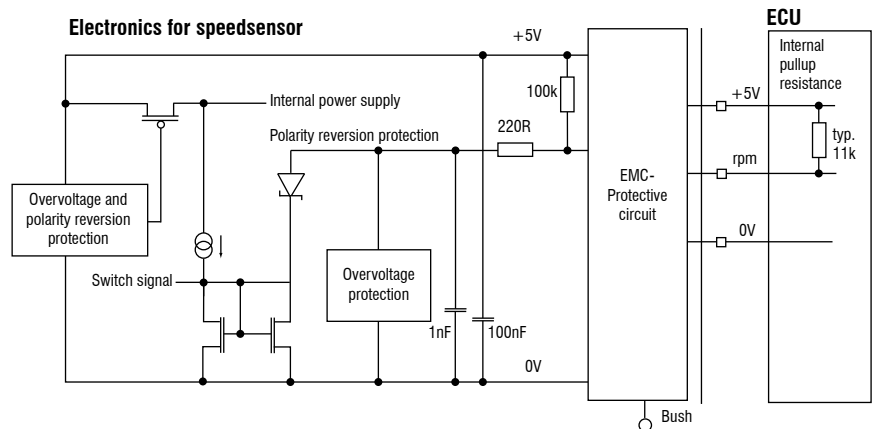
Electronics for speedsensor

ECU

+5V

Internal pullup resistance

Internal power supply

100k

Polarity reversion protection

220R

+5V

typ. 11k

rpm

Overvoltage and polarity reversion protection

EMC-Protective circuit

0V

Switch signal

Overvoltage protection

1nF

100nF

0V

Bush